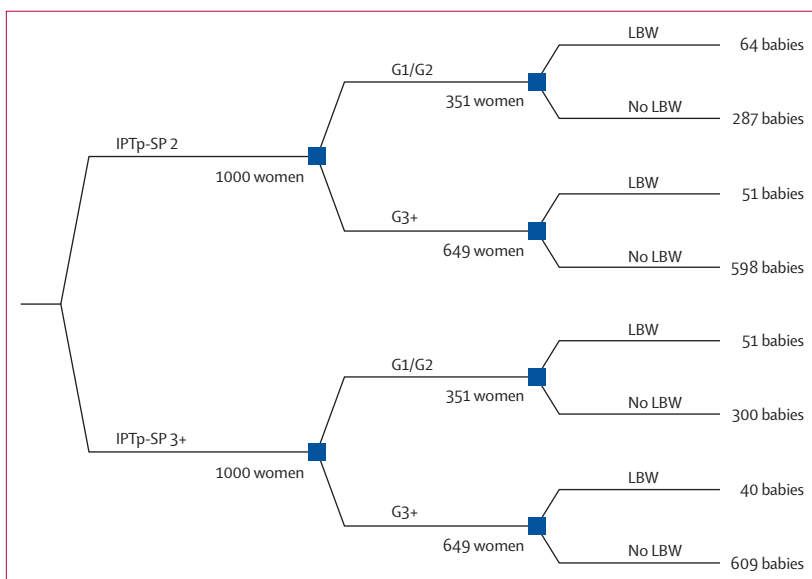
IPTp-SP 2

1000 women

G1/G2

351 women

LBW

64 babies

No LBW

287 babies

G3+

649 women

LBW

51 babies

No LBW

598 babies

IPTp-SP 3+

1000 women

G1/G2

351 women

LBW

51 babies

No LBW

300 babies

G3+

649 women

LBW

40 babies

No LBW

609 babies